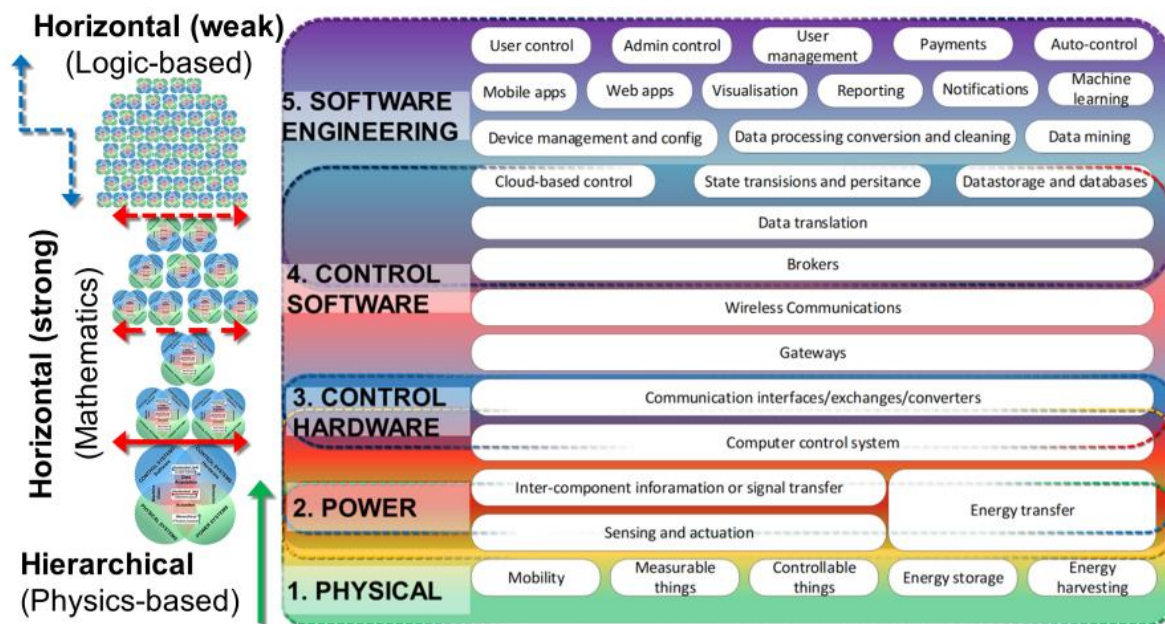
Horizontal (weak)
(Logic-based)

Horizontal (strong)
(Mathematics)

Hierarchical
(Physics-based)

5. SOFTWARE ENGINEERING

User control
Admin control
User management
Payments
Auto-control
Mobile apps
Web apps
Visualisation
Reporting
Notifications
Machine learning
Device management and config
Data processing conversion and cleaning
Data mining
Cloud-based control
State transisions and persitance
Datastorage and databases
Data translation

4. CONTROL SOFTWARE

Brokers
Wireless Communications
Gateways

3. CONTROL HARDWARE

Communication interfaces/exchanges/converters
Computer control system

2. POWER

Inter-component inforamation or signal transfer
Sensing and actuation
Energy transfer

1. PHYSICAL

Mobility
Measurable things
Controllable things
Energy storage
Energy harvesting